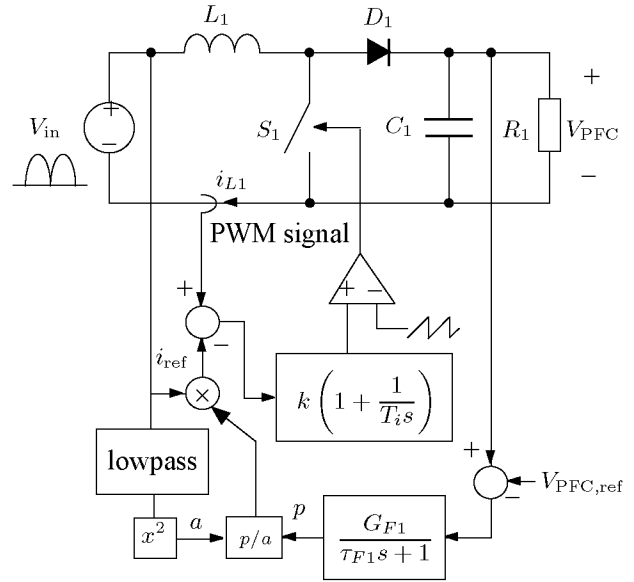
$L_1$

$D_1$

$+$

$V_{\text{in}}$

$+$

$-$

$S_1$

$C_1$

$R_1$

$V_{\text{PFC}}$

$-$

$i_{L1}$

PWM signal

$+$

$+$

$-$

$-$

$i_{\text{ref}}$

$\times$

$k\left(1+\frac{1}{T_i s}\right)$

lowpass

$+$

$-$

$V_{\text{PFC,ref}}$

$x^2$

$a$

$p/a$

$p$

$\frac{G_{F1}}{\tau_{F1}s+1}$